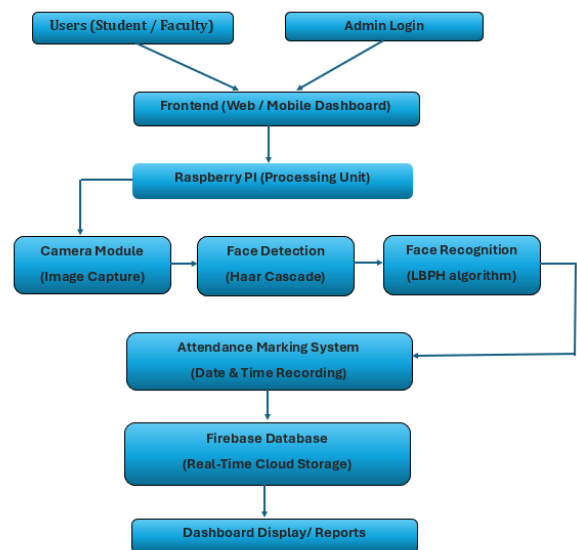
Users (Student / Faculty)

Admin Login

Frontend (Web / Mobile Dashboard)

Raspberry PI (Processing Unit)

Camera Module
(Image Capture)

Face Detection
(Haar Cascade)

Face Recognition
(LBPH algorithm)

Attendance Marking System
(Date & Time Recording)

Firebase Database
(Real-Time Cloud Storage)

Dashboard Display/ Reports